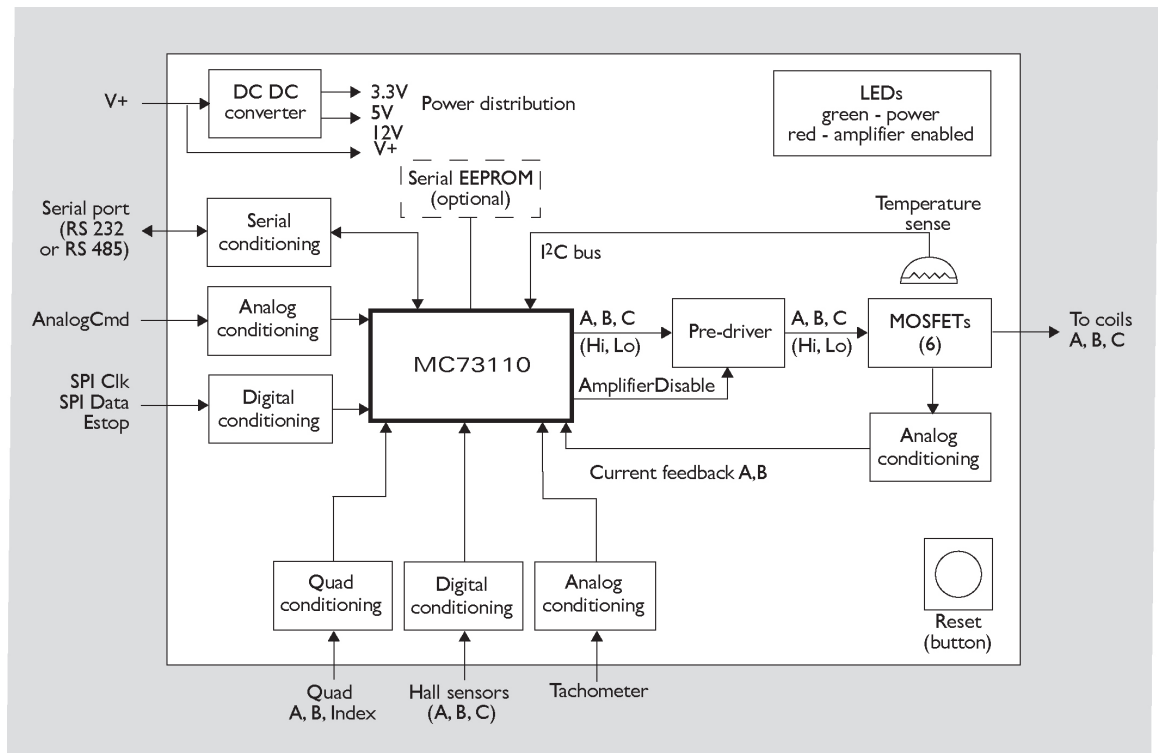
V+

DC DC converter

3.3V
5V
12V
V+

Power distribution

LEDs
green - power
red - amplifier enabled

Serial EEPROM (optional)

Serial port (RS 232 or RS 485)

Serial conditioning

Temperature sense

I$^2$C bus

AnalogCmd

Analog conditioning

MC73110

A, B, C (Hi, Lo)

Pre-driver

A, B, C (Hi, Lo)

MOSFETs (6)

To coils A, B, C

SPI Clk
SPI Data
Estop

Digital conditioning

AmplifierDisable

Analog conditioning

Current feedback A,B

Quad conditioning

Digital conditioning

Analog conditioning

Reset (button)

Quad A, B, Index

Hall sensors (A, B, C)

Tachometer